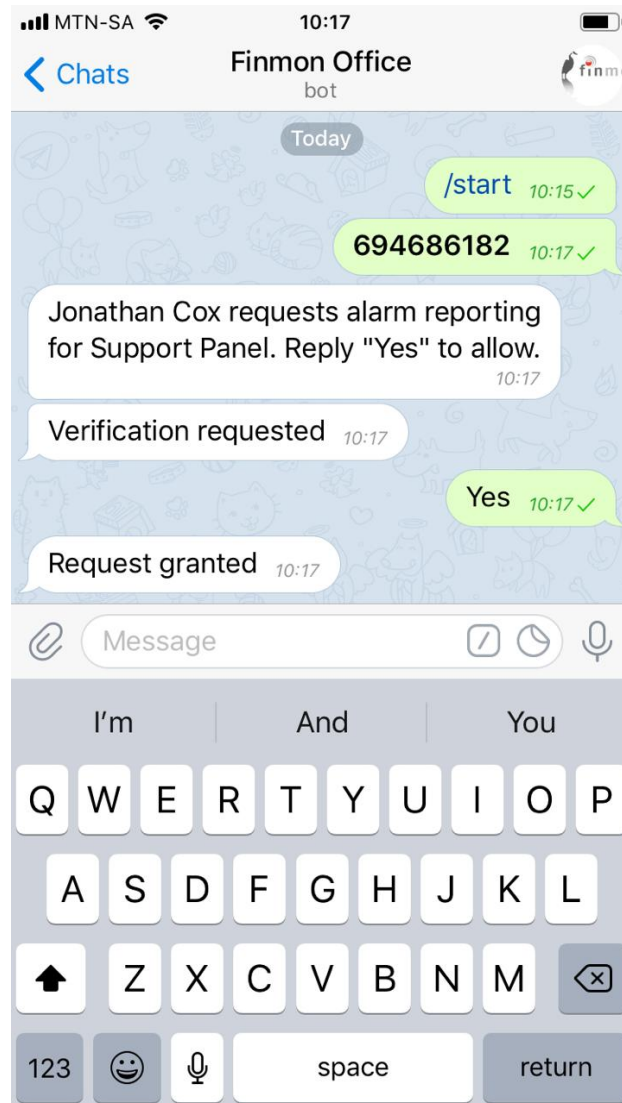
MTN-SA 10:17

Chats Finmon Office bot finm

Today

/start 10:15

694686182 10:17

Jonathan Cox requests alarm reporting for Support Panel. Reply "Yes" to allow. 10:17

Verification requested 10:17

Yes 10:17

Request granted 10:17

Message

I'm And You

Q W E R T Y U I O P
A S D F G H J K L
Z X C V B N M
123 space return